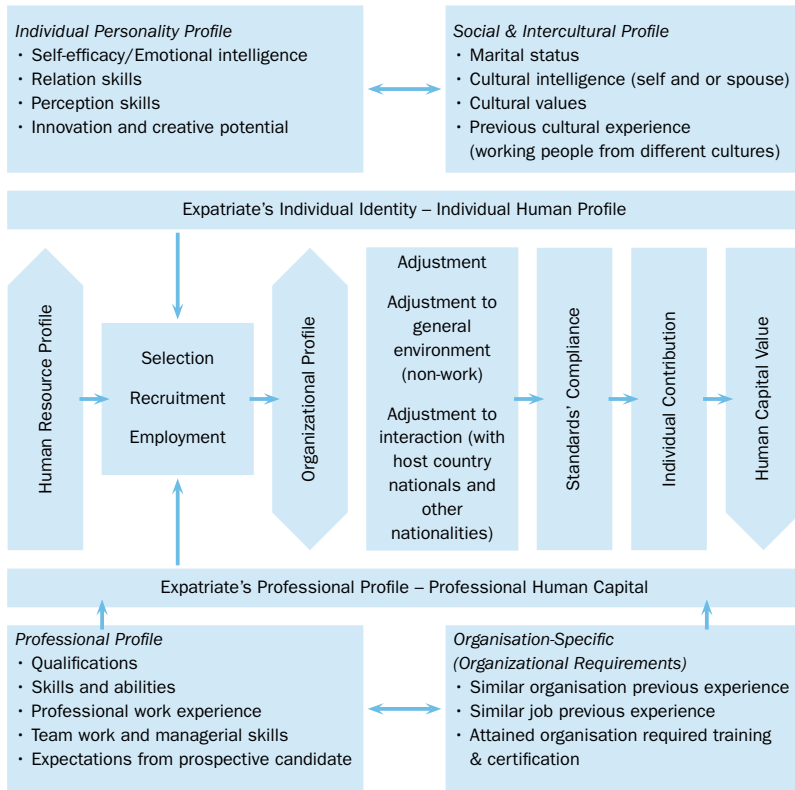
Individual Personality Profile
• Self-efficacy/Emotional intelligence
• Relation skills
• Perception skills
• Innovation and creative potential

Social & Intercultural Profile
• Marital status
• Cultural intelligence (self and or spouse)
• Cultural values
• Previous cultural experience (working people from different cultures)

Expatriate's Individual Identity – Individual Human Profile

Human Resource Profile

Selection
Recruitment
Employment

Organizational Profile

Adjustment
Adjustment to general environment (non-work)
Adjustment to interaction (with host country nationals and other nationalities)

Standards' Compliance

Individual Contribution

Human Capital Value

Expatriate's Professional Profile – Professional Human Capital

Professional Profile
• Qualifications
• Skills and abilities
• Professional work experience
• Team work and managerial skills
• Expectations from prospective candidate

Organisation-Specific
(Organizational Requirements)
• Similar organisation previous experience
• Similar job previous experience
• Attained organisation required training & certification